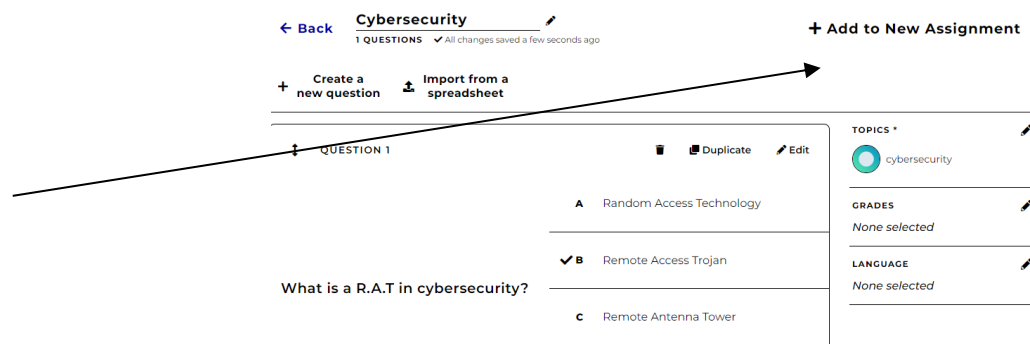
← Back Cybersecurity
1 QUESTIONS ✓ All changes saved a few seconds ago

+ Add to New Assignment

+ Create a new question

Import from a spreadsheet

QUESTION 1

Duplicate

Edit

What is a R.A.T in cybersecurity?

A Random Access Technology

✓ B Remote Access Trojan

C Remote Antenna Tower

TOPICS *

cybersecurity

GRADES

None selected

LANGUAGE

None selected